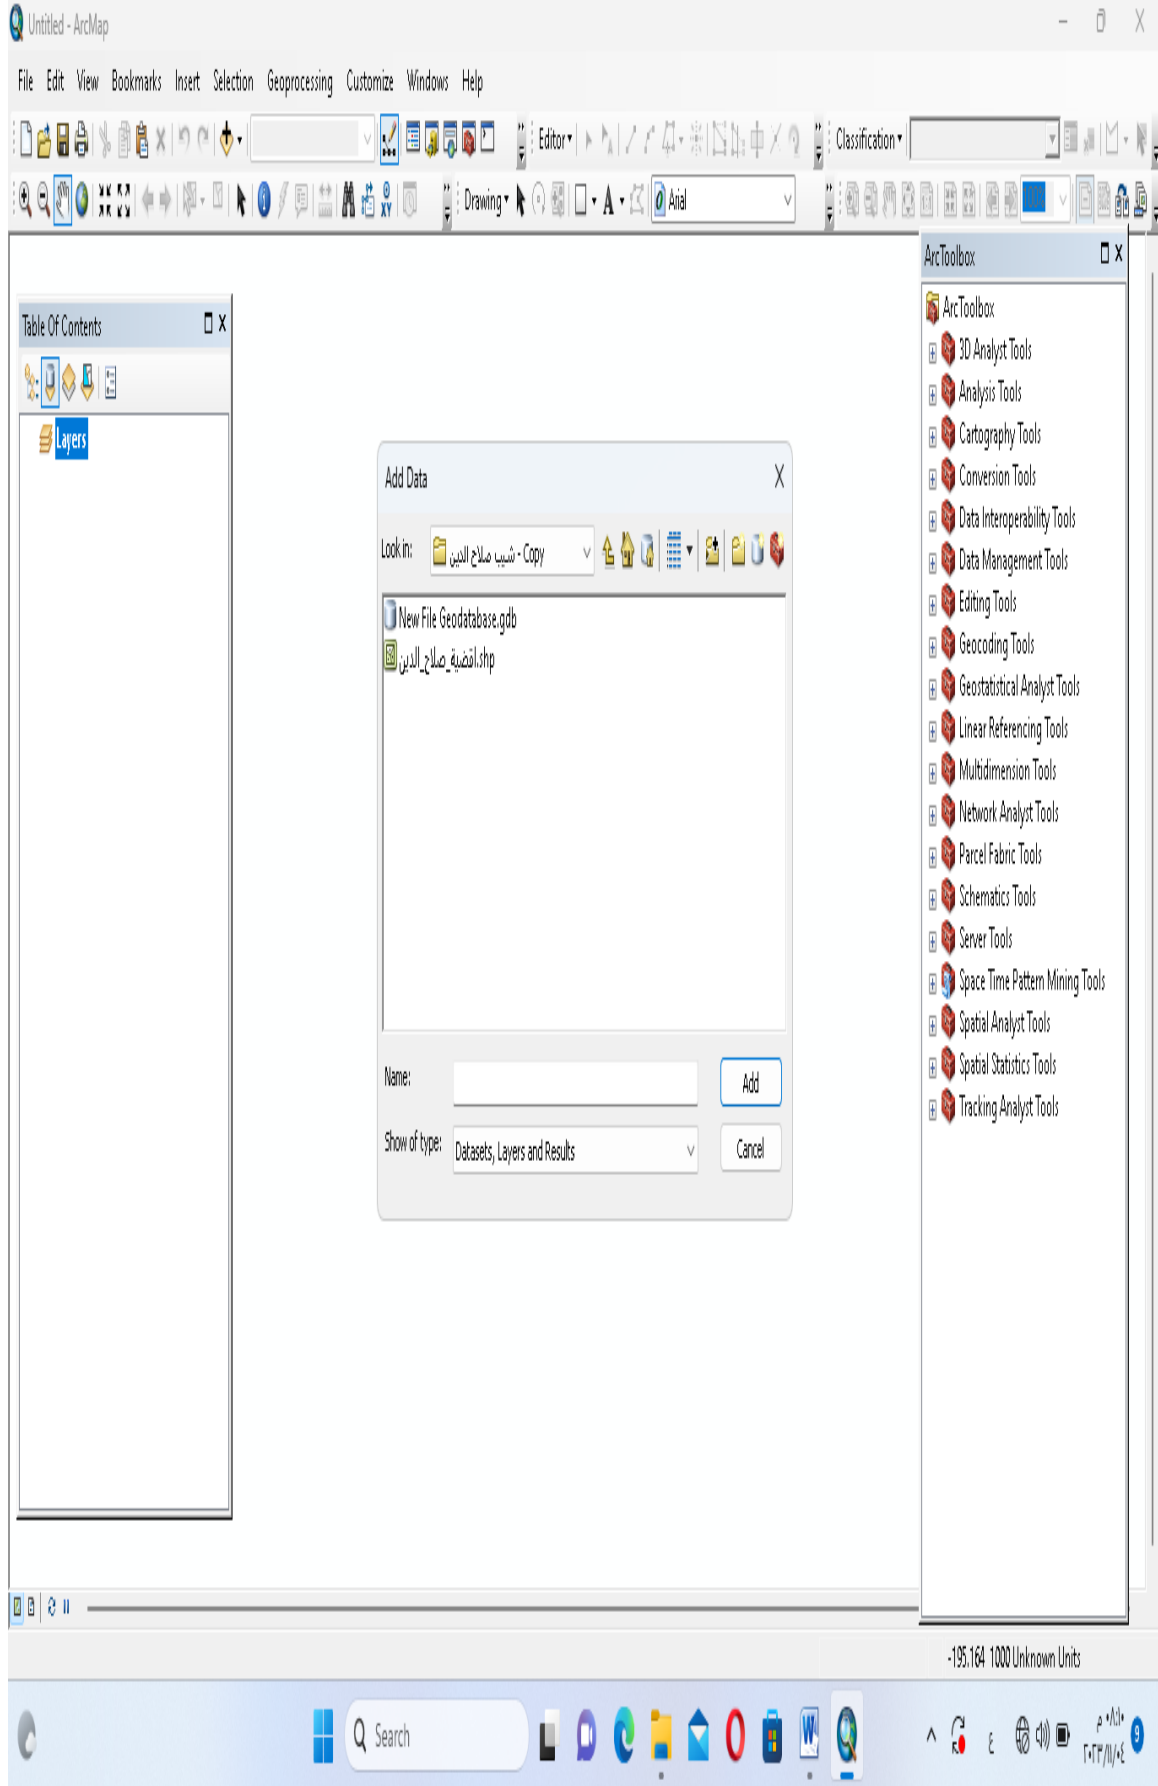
Untitled - ArcMap

File Edit View Bookmarks Insert Selection Geoprocessing Customize Windows Help

Editor▾

Classification▾

Drawing▾ A▾ Arial

Table Of Contents

Layers

Add Data

Look in: شيب صلاح الدين - Copy

New File Geodatabase.gdb
اقضية_صلاح_الدين.shp

Name:
Add

Show of type: Datasets, Layers and Results
Cancel

ArcToolbox

ArcToolbox
3D Analyst Tools
Analysis Tools
Cartography Tools
Conversion Tools
Data Interoperability Tools
Data Management Tools
Editing Tools
Geocoding Tools
Geostatistical Analyst Tools
Linear Referencing Tools
Multidimension Tools
Network Analyst Tools
Parcel Fabric Tools
Schematics Tools
Server Tools
Space Time Pattern Mining Tools
Spatial Analyst Tools
Spatial Statistics Tools
Tracking Analyst Tools

-195.164 1000 Unknown Units

Search

ع

م ٠٨:١٠
٢٠٢٣/١١/٤